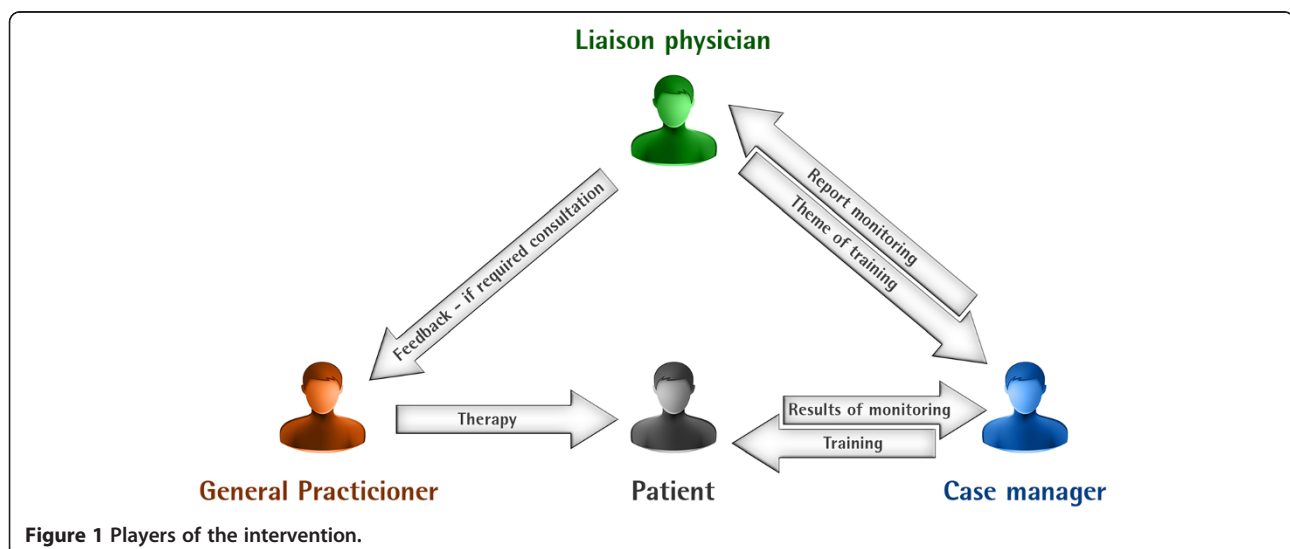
Liaison physician

Feedback - if required consultation

Report monitoring

Theme of training

Therapy

Results of monitoring

Training

General Practicioner

Patient

Case manager

Figure 1 Players of the intervention.